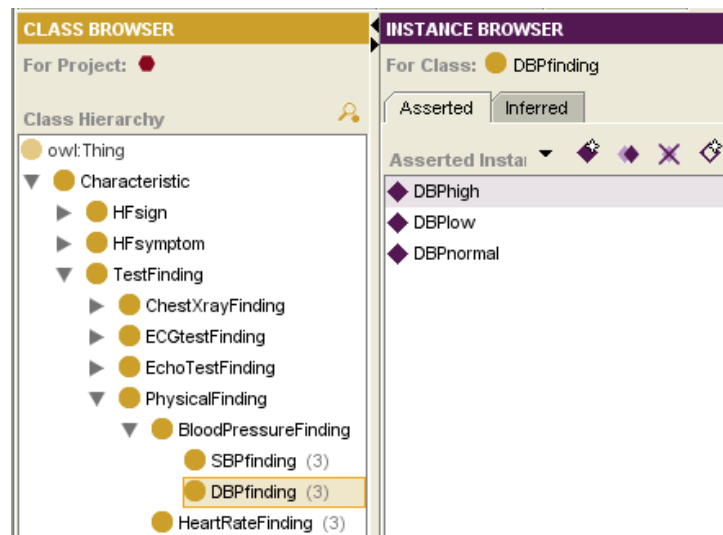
CLASS BROWSER
For Project:
Class Hierarchy
owl:Thing
Characteristic
HFsign
HFsymptom
TestFinding
ChestXrayFinding
ECGtestFinding
EchoTestFinding
PhysicalFinding
BloodPressureFinding
SBPfinding (3)
DBPfinding (3)
HeartRateFinding (3)

INSTANCE BROWSER
For Class: DBPfinding
Asserted
Inferred
Asserted Insta
DBPhigh
DBPlow
DBPnormal